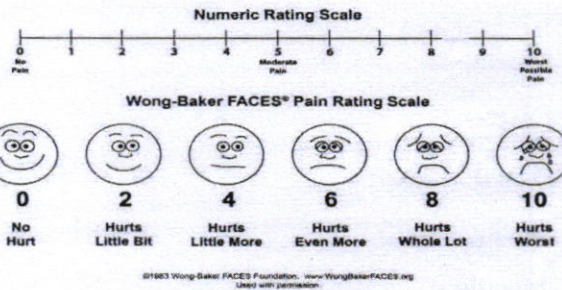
Numeric Rating Scale

0 No Pain
1
2
3
4
5 Moderate Pain
6
7
8
9
10 Worst Possible Pain

Wong-Baker FACES® Pain Rating Scale

0 No Hurt
2 Hurts Little Bit
4 Hurts Little More
6 Hurts Even More
8 Hurts Whole Lot
10 Hurts Worst

©1983 Wong-Baker FACES Foundation. www.WongBakerFACES.org
Used with permission.